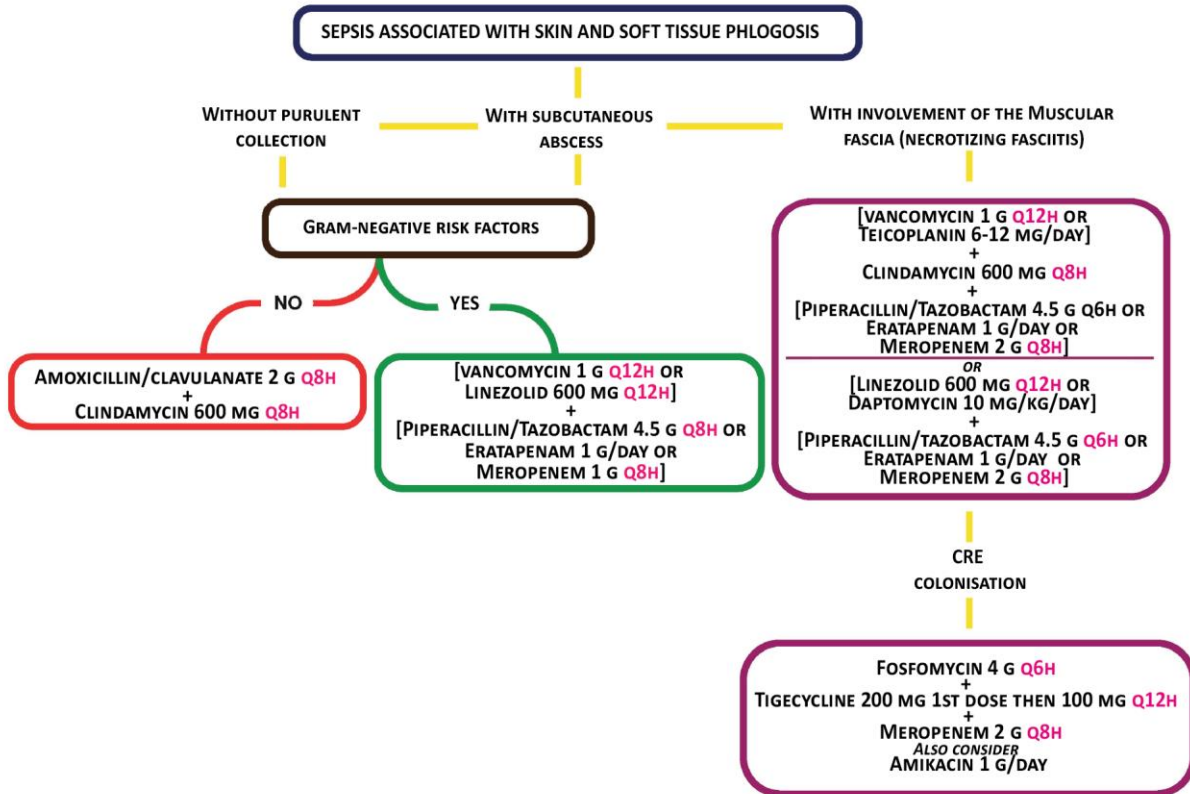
SEPSIS ASSOCIATED WITH SKIN AND SOFT TISSUE PHLOGOSIS

Without purulent collection

With subcutaneous abscess

With involvement of the Muscular fascia (necrotizing fasciitis)

Gram-negative risk factors

NO

YES

Amoxicillin/clavulanate 2 g q8h
+
Clindamycin 600 mg q8h

[vancomycin 1 g q12h or
Linezolid 600 mg q12h]
+
[Piperacillin/Tazobactam 4.5 g q8h or
Eratapenam 1 g/day or
Meropenem 1 g q8h]

[vancomycin 1 g q12h or
Teicoplanin 6-12 mg/day]
+
Clindamycin 600 mg q8h
+
[Piperacillin/Tazobactam 4.5 g q6h or
Eratapenam 1 g/day or
Meropenem 2 g q8h]
or
[Linezolid 600 mg q12h or
Daptomycin 10 mg/kg/day]
+
[Piperacillin/tazobactam 4.5 g q6h or
Eratapenam 1 g/day or
Meropenem 2 g q8h]

CRE colonisation

Fosfomycin 4 g q6h
+
Tigecycline 200 mg 1st dose then 100 mg q12h
+
Meropenem 2 g q8h
Also consider
Amikacin 1 g/day